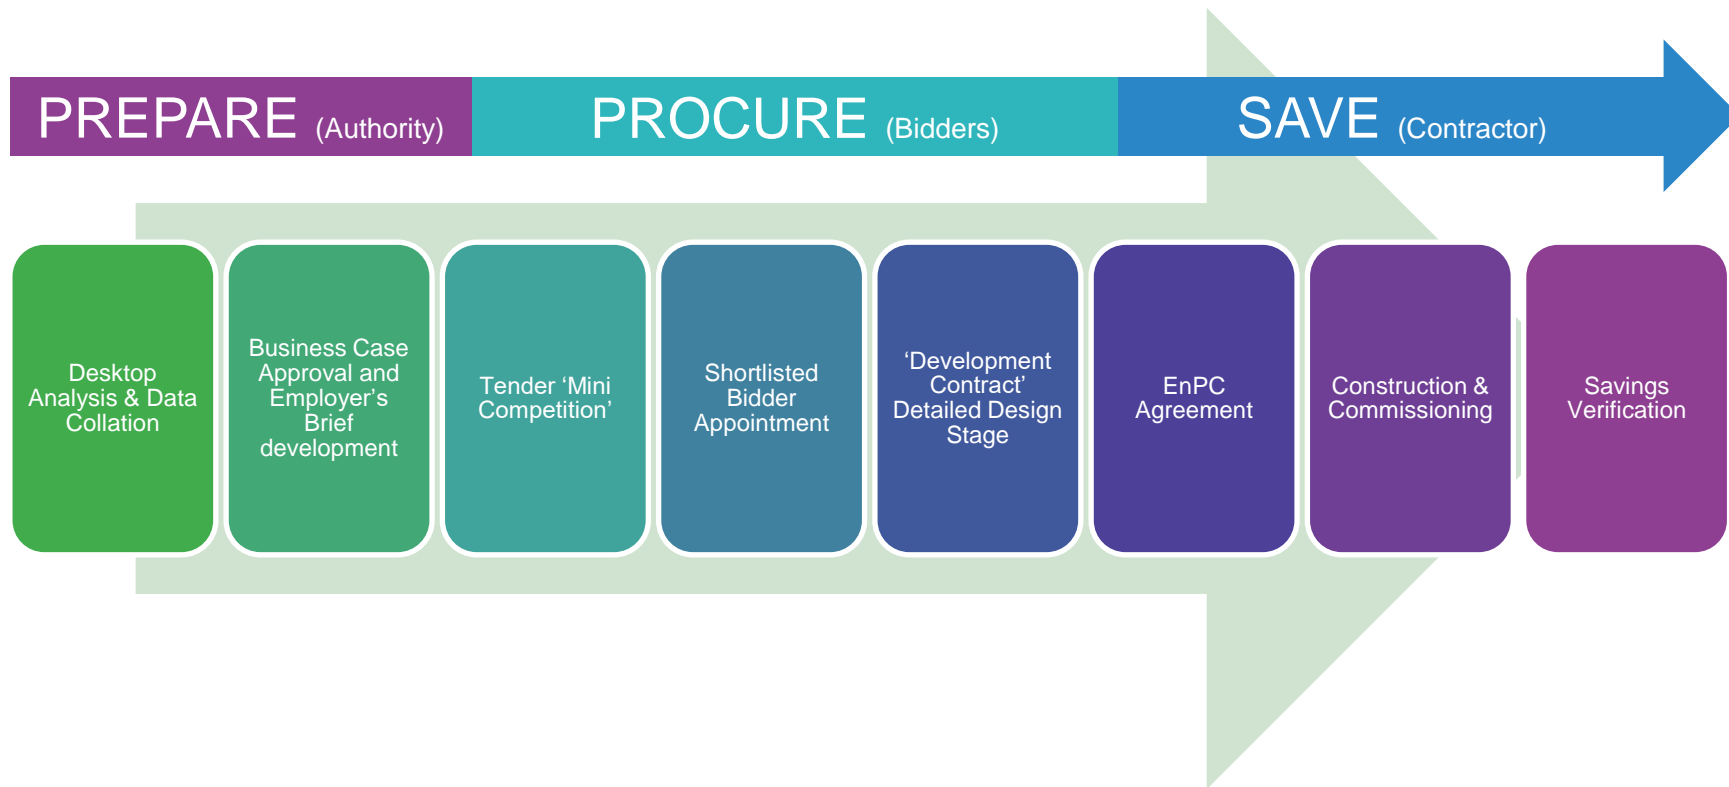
PREPARE (Authority)

PROCURE (Bidders)

SAVE (Contractor)

Desktop Analysis & Data Collation

Business Case Approval and Employer's Brief development

Tender 'Mini Competition'

Shortlisted Bidder Appointment

'Development Contract' Detailed Design Stage

EnPC Agreement

Construction & Commissioning

Savings Verification